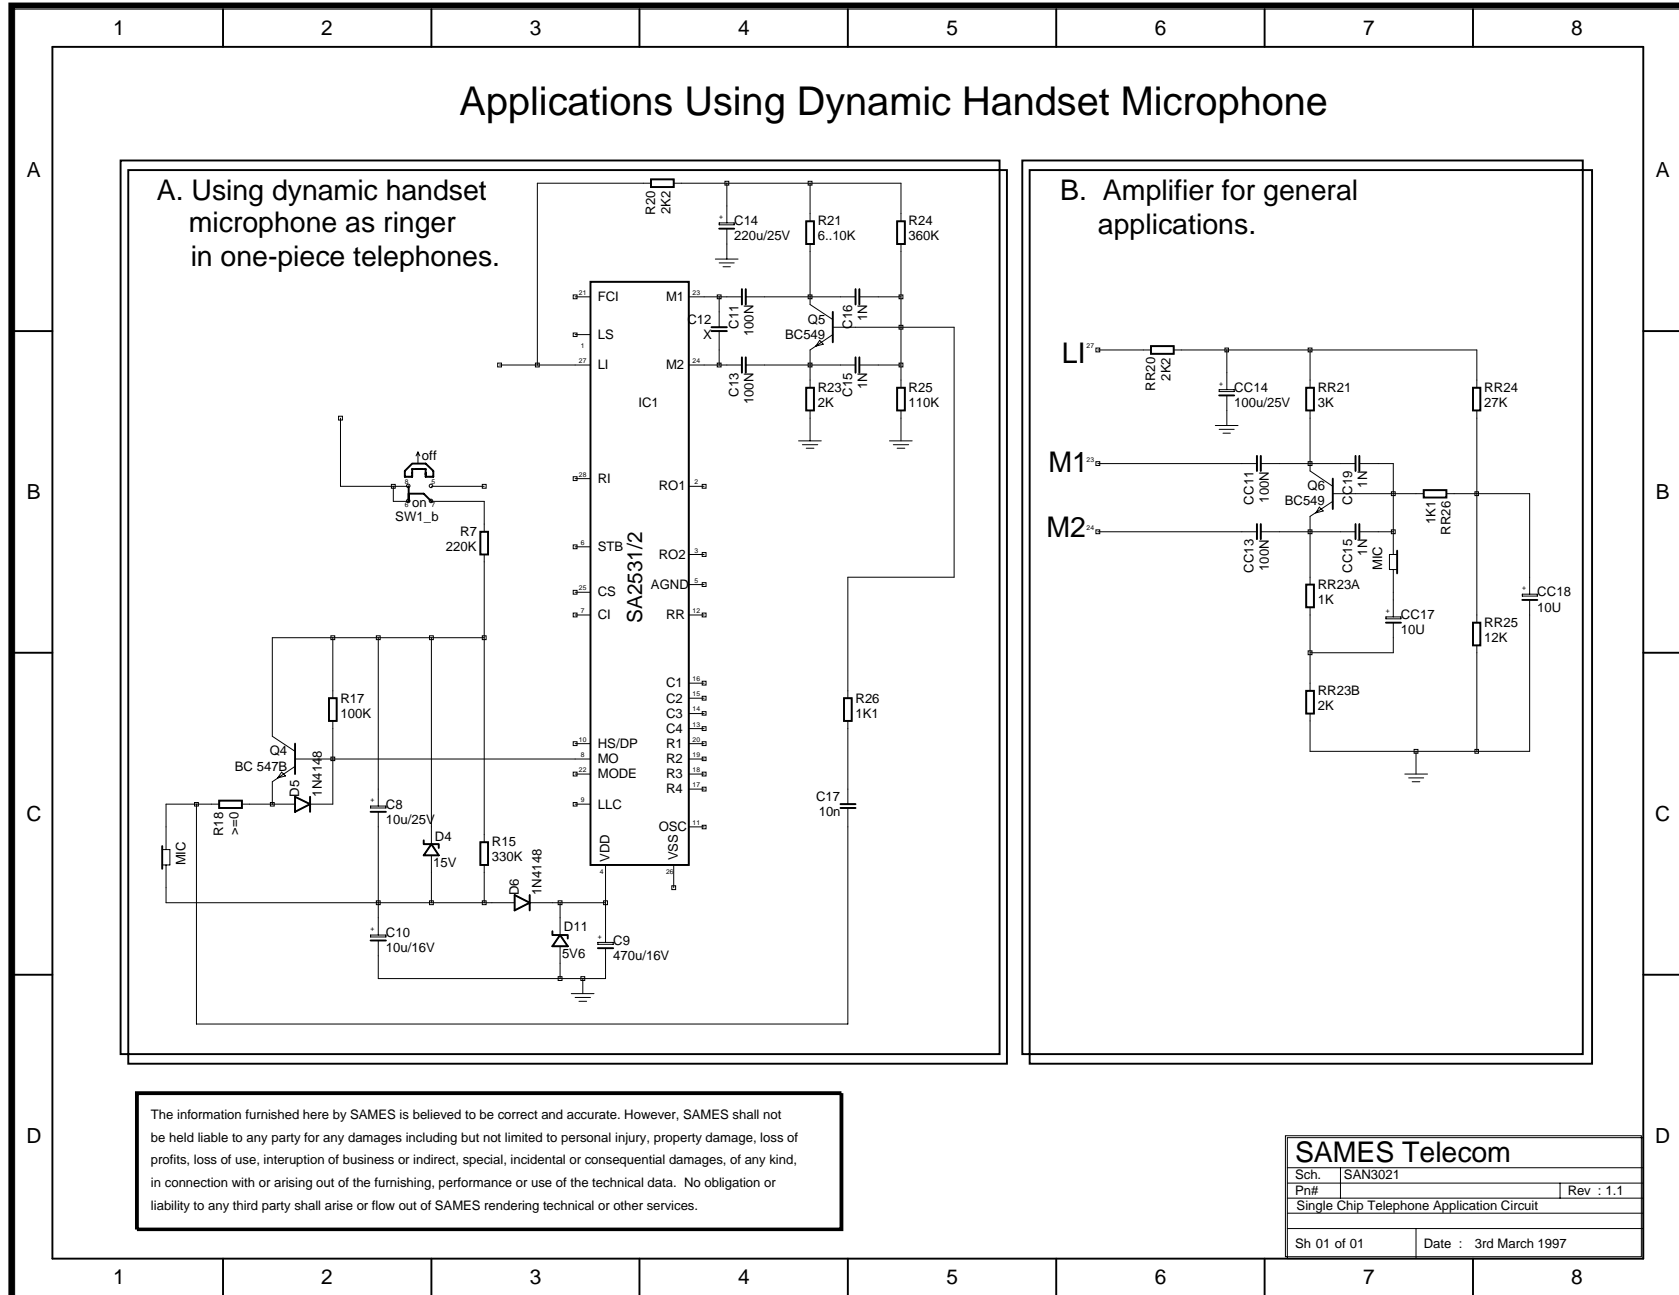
1 2 3 4 5 6 7 8

Applications Using Dynamic Handset Microphone

A

A. Using dynamic handset microphone as ringer in one-piece telephones.

R20 2K2
C14 220u/25V
R21 6..10K
R24 360K
FCI M1
LS
LI M2
C12 X
C11 100N
C16 1N
Q5 BC549
C13 100N
C15 1N
R23 2K
R25 110K
IC1
SA2531/2
off
on
SW1_b
R7 220K
RI RO1
STB RO2
CS AGND
CI RR
C1 C2 C3 C4 R1 R2 R3 R4
HS/DP
MO
MODE
LLC
OSC
VDD VSS
R26 1K1
C17 10n
R17 100K
Q4 BC 547B
D5 1N4148
R18 >=0
MIC
C8 10u/25V
D4 15V
R15 330K
D6 1N4148
D11 5V6
C9 470u/16V
C10 10u/16V

B. Amplifier for general applications.

LI
RR20 2K2
CC14 100u/25V
RR21 3K
RR24 27K
M1
CC11 100N
Q6 BC549
CC19 1N
1K1 RR26
M2
CC13 100N
CC15 1N
MIC
RR23A 1K
CC17 10U
CC18 10U
RR25 12K
RR23B 2K

B

C

D

The information furnished here by SAMES is believed to be correct and accurate. However, SAMES shall not be held liable to any party for any damages including but not limited to personal injury, property damage, loss of profits, loss of use, interuption of business or indirect, special, incidental or consequential damages, of any kind, in connection with or arising out of the furnishing, performance or use of the technical data. No obligation or liability to any third party shall arise or flow out of SAMES rendering technical or other services.

| SAMES Telecom | |
|---|---|
| Sch. SAN3021 | |
| Pn# | Rev : 1.1 |
| Single Chip Telephone Application Circuit | |
| Sh 01 of 01 | Date : 3rd March 1997 |

1 2 3 4 5 6 7 8